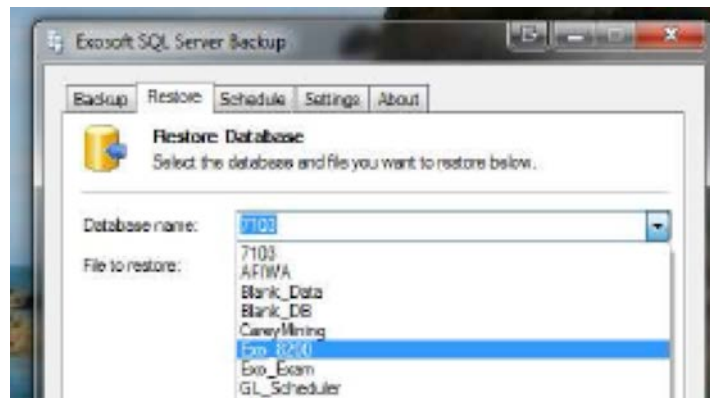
Exosoft SQL Server Backup

Backup Restore Schedule Settings About

Restore Database
Select the databases and files you want to restore below.

Database name: 7103

File to restore:

7103
AFIWA
Blank_Data
Blank_DB
CareyMining
Exo_8200
Exo_Exam
GL_Scheduler